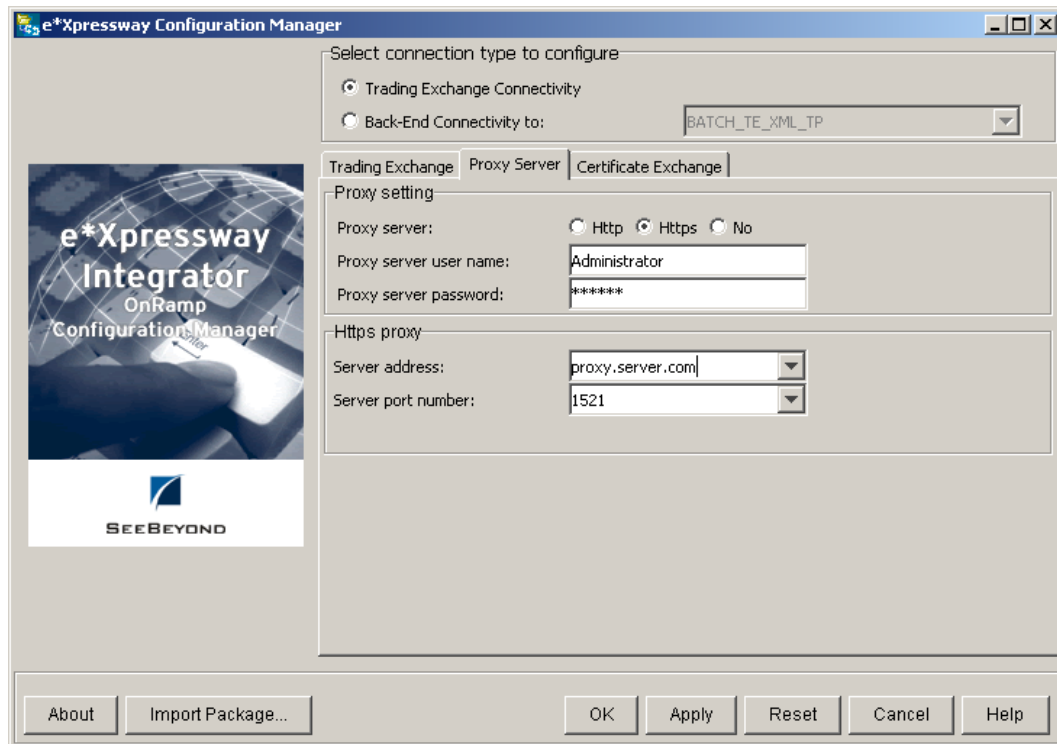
e*Xpressway Configuration Manager

Select connection type to configure

Trading Exchange Connectivity

Back-End Connectivity to: BATCH_TE_XML_TP

e*Xpressway Integrator OnRamp Configuration Manager

Enter

SEEBEYOND

Trading Exchange | Proxy Server | Certificate Exchange

Proxy setting

Proxy server: Http Https No

Proxy server user name: Administrator

Proxy server password: ******

Https proxy

Server address: proxy.server.com

Server port number: 1521

About | Import Package... | OK | Apply | Reset | Cancel | Help